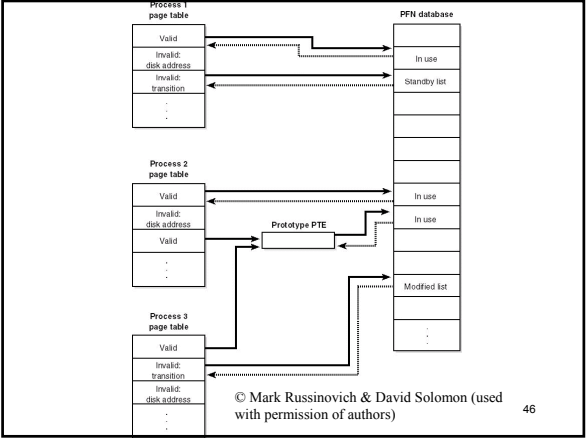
Process 1
page table

Valid

Invalid:
disk address

Invalid:
transition

PFN database

In use

Standby list

Process 2
page table

Valid

Invalid:
disk address

Valid

Prototype PTE

In use

In use

Modified list

Process 3
page table

Valid

Invalid:
transition

Invalid:
disk address

© Mark Russinovich & David Solomon (used with permission of authors)

46